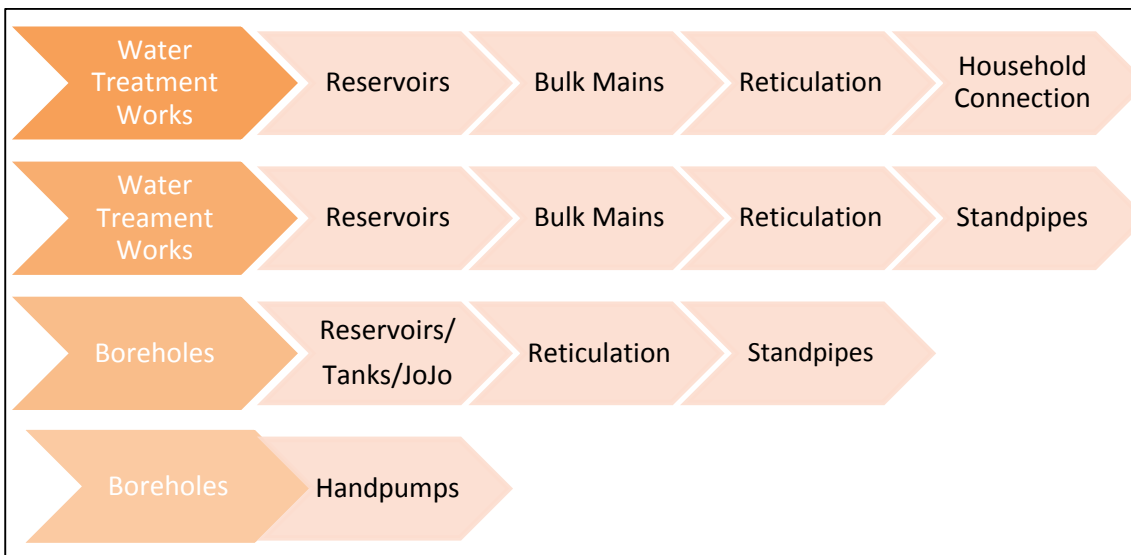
Water Treatment Works

Reservoirs

Bulk Mains

Reticulation

Household Connection

Water Treament Works

Reservoirs

Bulk Mains

Reticulation

Standpipes

Boreholes

Reservoirs/ Tanks/JoJo

Reticulation

Standpipes

Boreholes

Handpumps